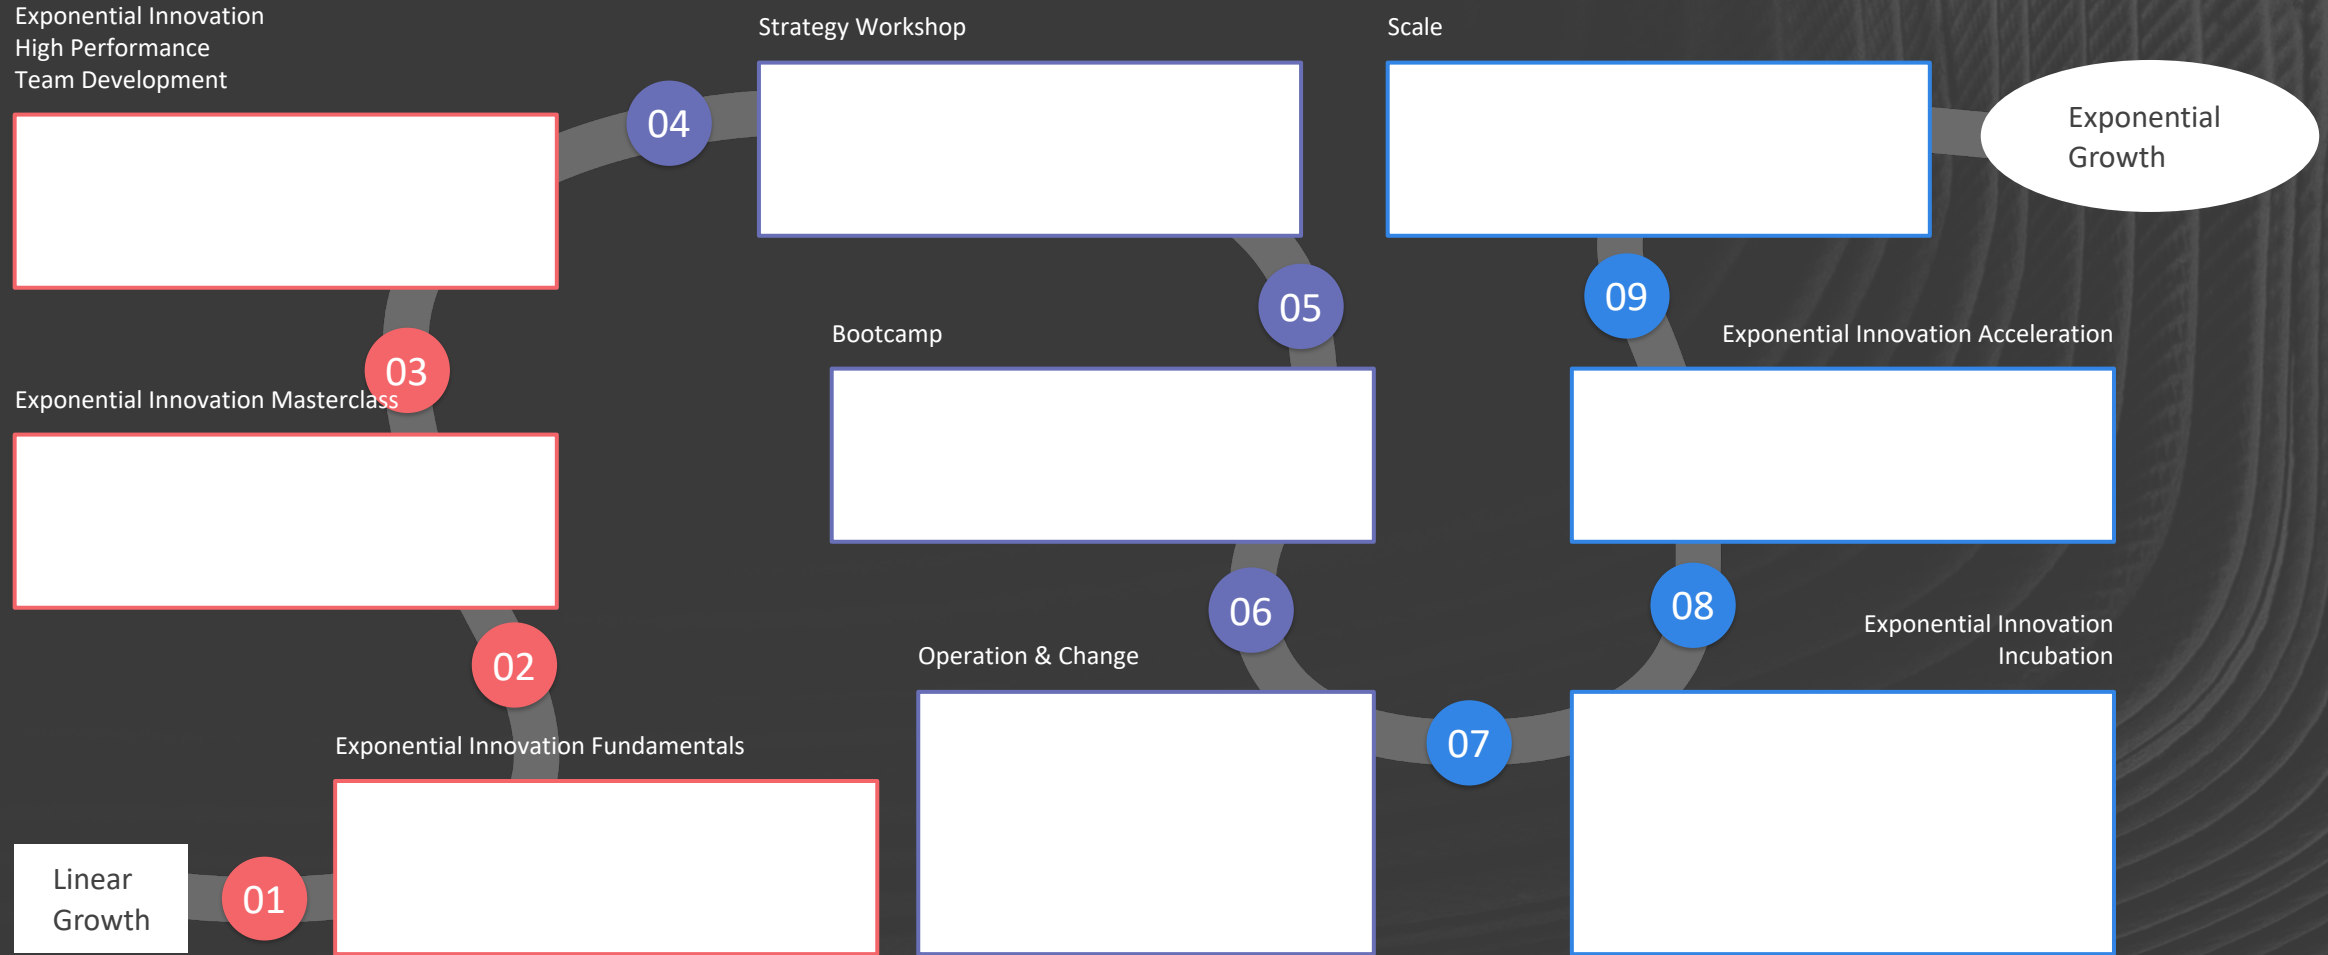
Linear Growth

01

Exponential Innovation Fundamentals

02

Exponential Innovation Masterclass

03

Exponential Innovation
High Performance
Team Development

04

Strategy Workshop

05

Bootcamp

06

Operation & Change

07

Exponential Innovation Incubation

08

Exponential Innovation Acceleration

09

Scale

Exponential Growth